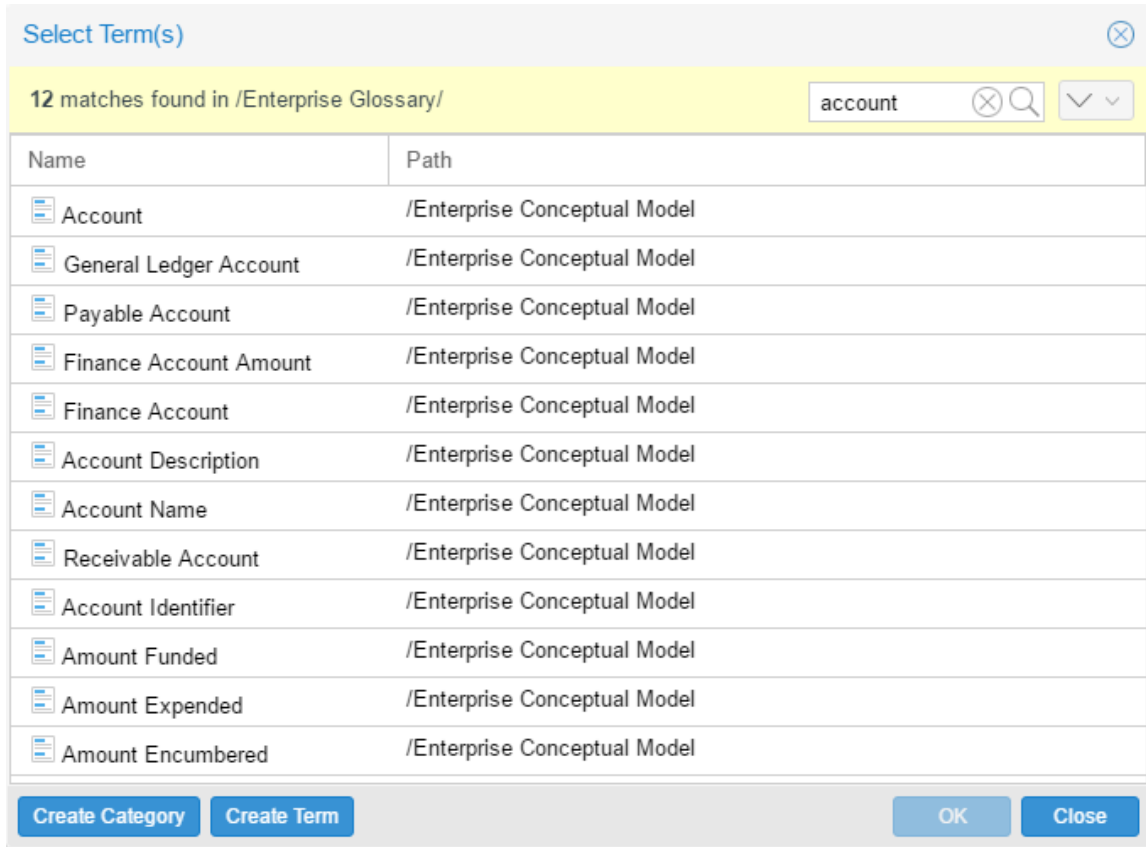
Select Term(s)

12 matches found in /Enterprise Glossary/

account

| Name | Path |
|---|---|
| Account | /Enterprise Conceptual Model |
| General Ledger Account | /Enterprise Conceptual Model |
| Payable Account | /Enterprise Conceptual Model |
| Finance Account Amount | /Enterprise Conceptual Model |
| Finance Account | /Enterprise Conceptual Model |
| Account Description | /Enterprise Conceptual Model |
| Account Name | /Enterprise Conceptual Model |
| Receivable Account | /Enterprise Conceptual Model |
| Account Identifier | /Enterprise Conceptual Model |
| Amount Funded | /Enterprise Conceptual Model |
| Amount Expended | /Enterprise Conceptual Model |
| Amount Encumbered | /Enterprise Conceptual Model |

Create Category Create Term OK Close